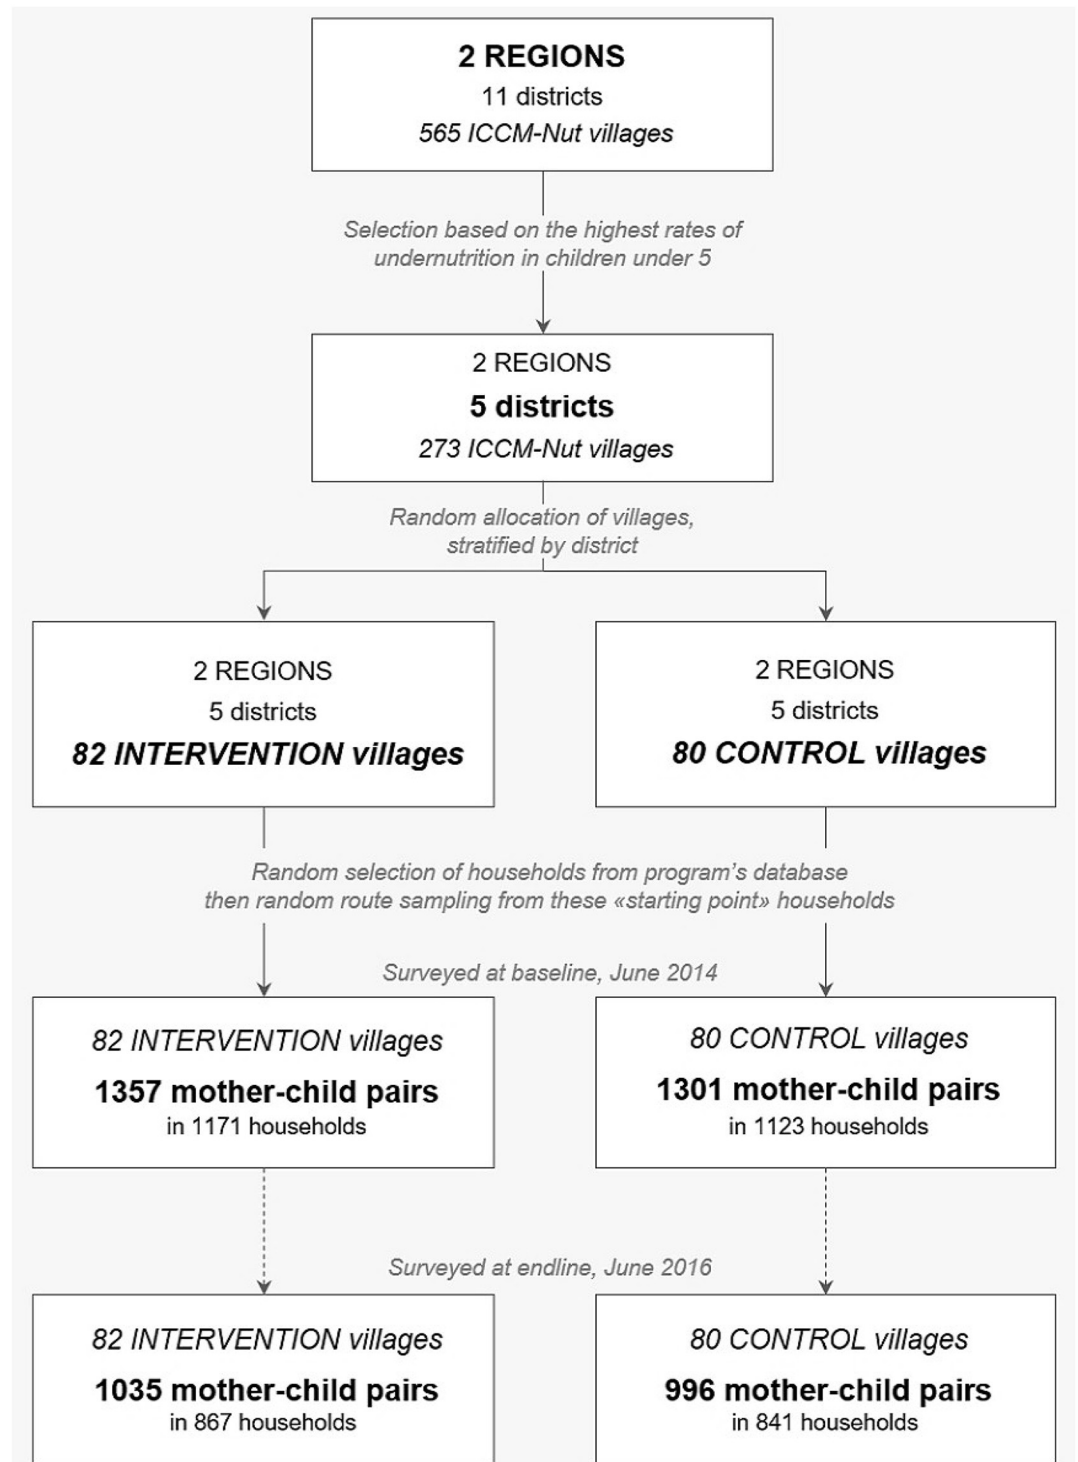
2 REGIONS
11 districts
565 ICCM-Nut villages

Selection based on the highest rates of undernutrition in children under 5

2 REGIONS
5 districts
273 ICCM-Nut villages

Random allocation of villages, stratified by district

2 REGIONS
5 districts
82 INTERVENTION villages

2 REGIONS
5 districts
80 CONTROL villages

Random selection of households from program's database then random route sampling from these «starting point» households

Surveyed at baseline, June 2014

82 INTERVENTION villages
1357 mother-child pairs
in 1171 households

80 CONTROL villages
1301 mother-child pairs
in 1123 households

Surveyed at endline, June 2016

82 INTERVENTION villages
1035 mother-child pairs
in 867 households

80 CONTROL villages
996 mother-child pairs
in 841 households